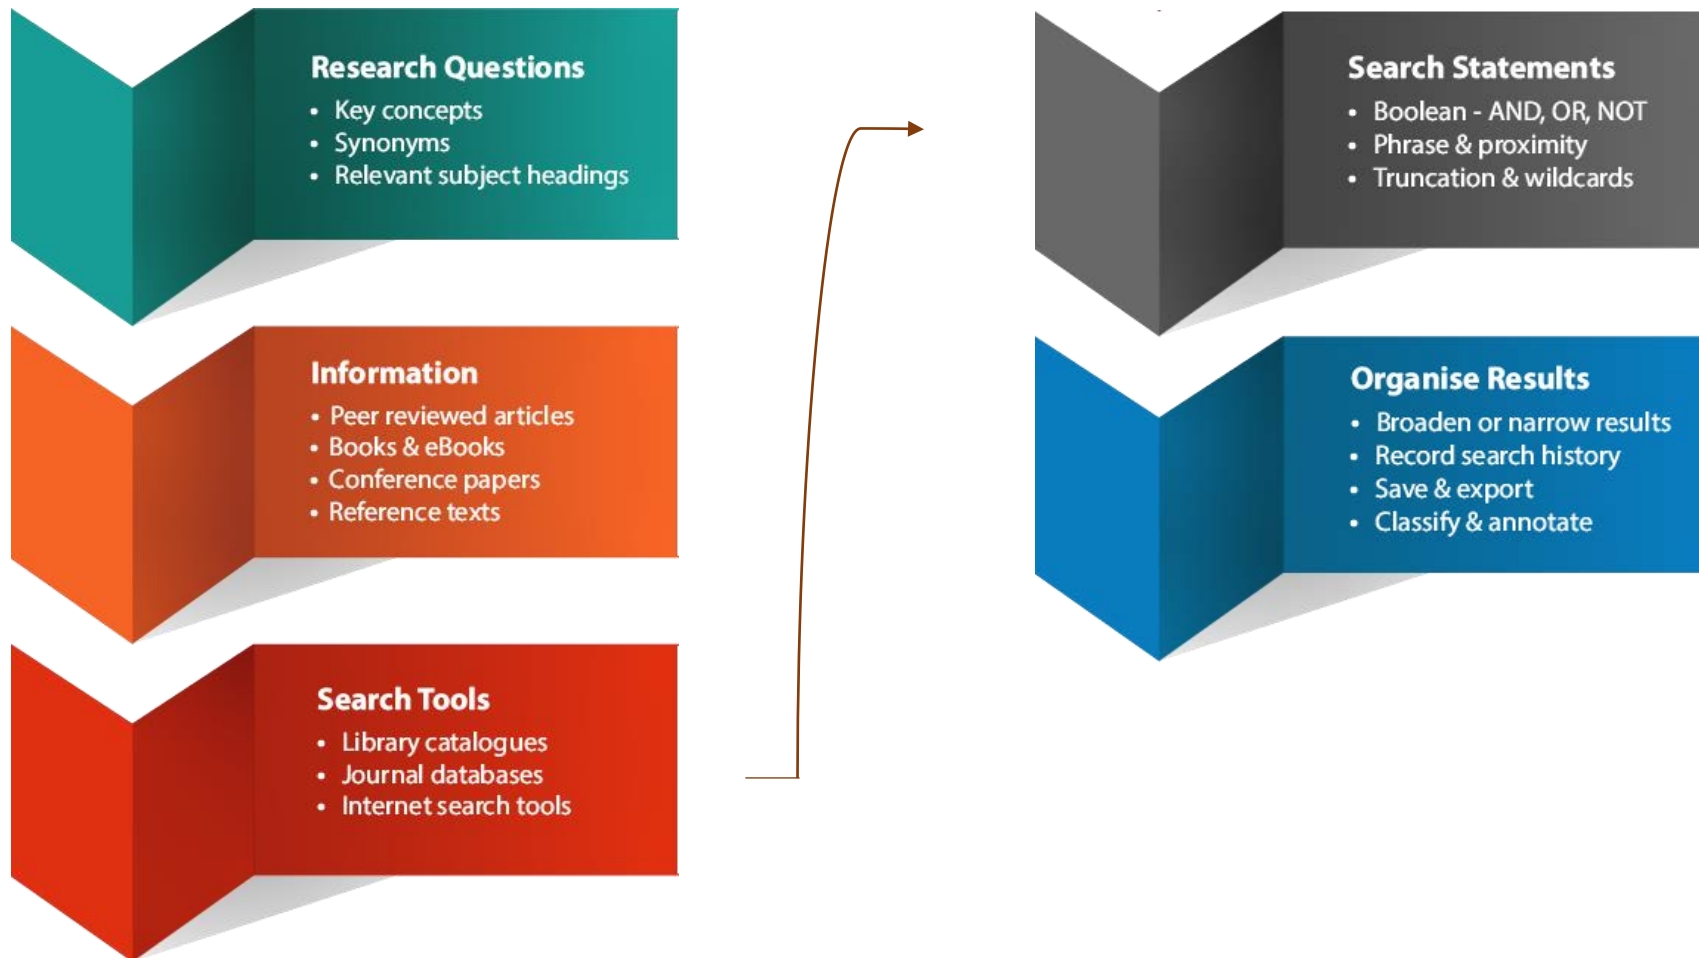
Research Questions
• Key concepts
• Synonyms
• Relevant subject headings

Information
• Peer reviewed articles
• Books & eBooks
• Conference papers
• Reference texts

Search Tools
• Library catalogues
• Journal databases
• Internet search tools

Search Statements
• Boolean - AND, OR, NOT
• Phrase & proximity
• Truncation & wildcards

Organise Results
• Broaden or narrow results
• Record search history
• Save & export
• Classify & annotate